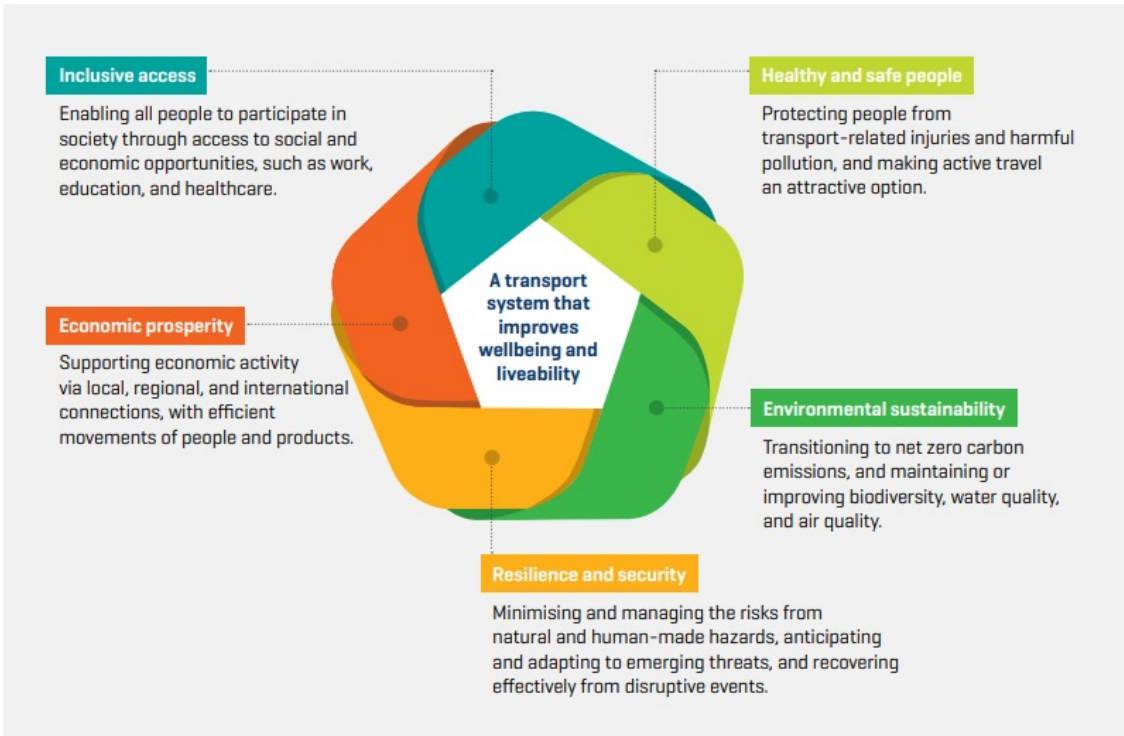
Inclusive access

Enabling all people to participate in society through access to social and economic opportunities, such as work, education, and healthcare.

Healthy and safe people

Protecting people from transport-related injuries and harmful pollution, and making active travel an attractive option.

A transport system that improves wellbeing and liveability

Economic prosperity

Supporting economic activity via local, regional, and international connections, with efficient movements of people and products.

Environmental sustainability

Transitioning to net zero carbon emissions, and maintaining or improving biodiversity, water quality, and air quality.

Resilience and security

Minimising and managing the risks from natural and human-made hazards, anticipating and adapting to emerging threats, and recovering effectively from disruptive events.